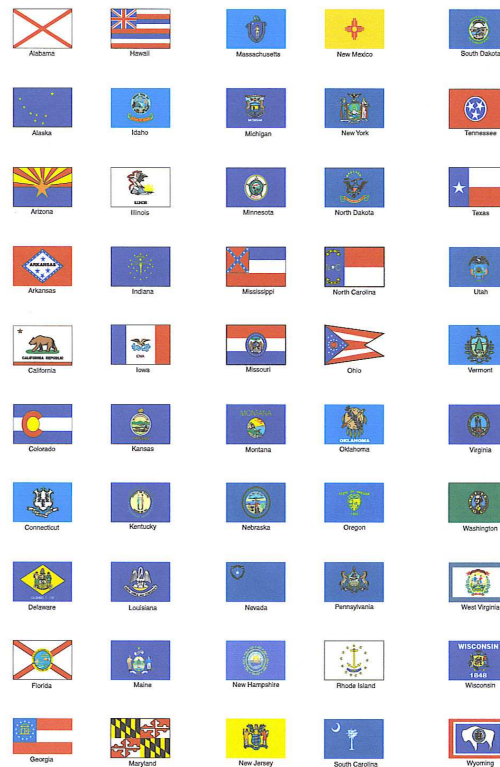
Alabama
Hawaii
Massachusetts
New Mexico
South Dakota

Alaska
Idaho
Michigan
New York
Tennessee

Arizona
Illinois
Minnesota
North Dakota
Texas

ARKANSAS
Arkansas
Indiana
Mississippi
North Carolina
Utah

CALIFORNIA REPUBLIC
California
IOWA
Iowa
Missouri
Ohio
Vermont

Colorado
Kansas
MONTANA
Montana
OKLAHOMA
Oklahoma
Virginia

Connecticut
Kentucky
Nebraska
Oregon
Washington

Delaware
Louisiana
Nevada
Pennsylvania
West Virginia

Florida
Maine
New Hampshire
Rhode Island
WISCONSIN
1848
Wisconsin

Georgia
Maryland
New Jersey
South Carolina
Wyoming